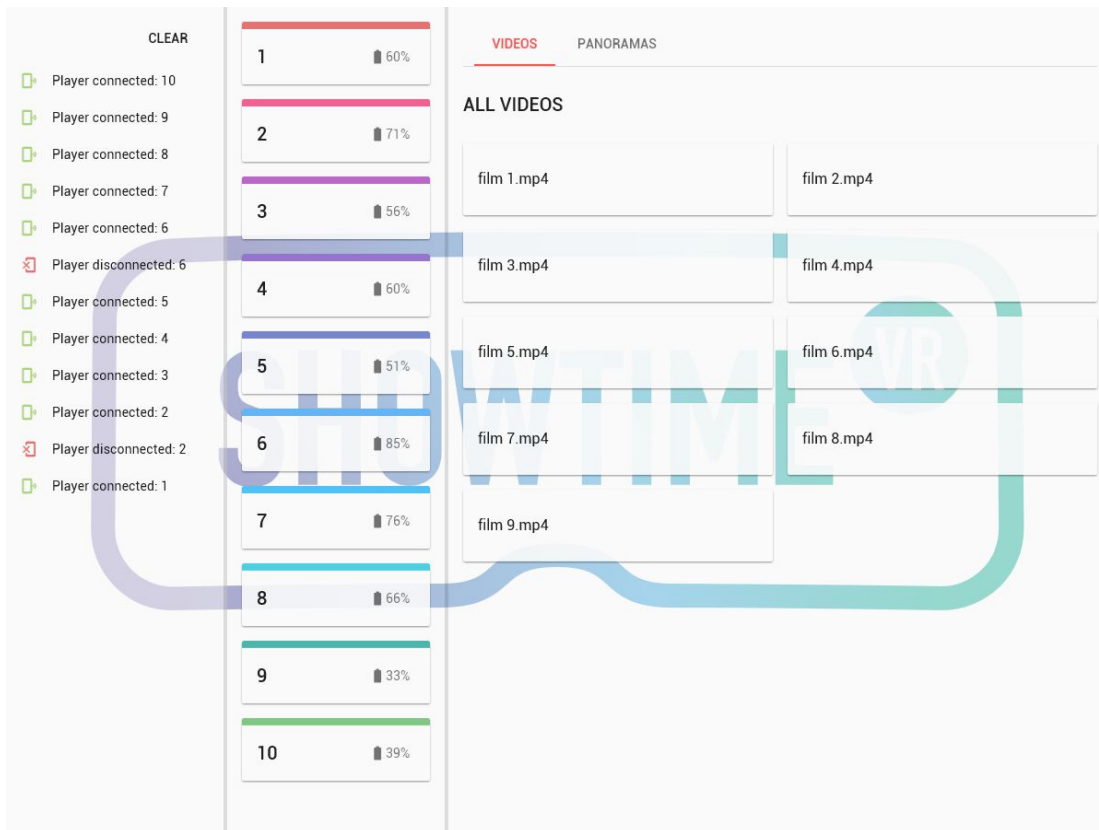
CLEAR

Player connected: 10
Player connected: 9
Player connected: 8
Player connected: 7
Player connected: 6
Player disconnected: 6
Player connected: 5
Player connected: 4
Player connected: 3
Player connected: 2
Player disconnected: 2
Player connected: 1

1 60%
2 71%
3 56%
4 60%
5 51%
6 85%
7 76%
8 66%
9 33%
10 39%

VIDEOS PANORAMAS

ALL VIDEOS

film 1.mp4
film 2.mp4
film 3.mp4
film 4.mp4
film 5.mp4
film 6.mp4
film 7.mp4
film 8.mp4
film 9.mp4

SHOWTIME VR